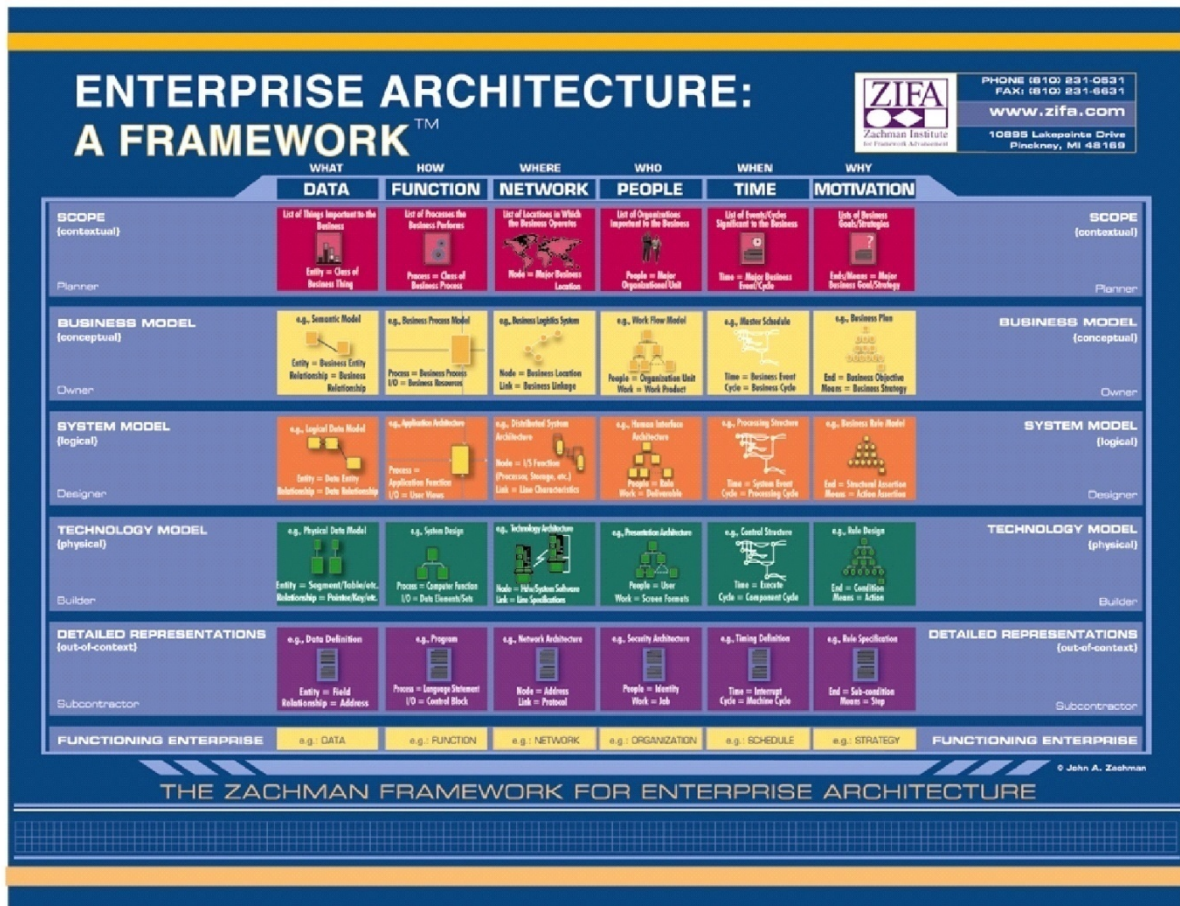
ENTERPRISE ARCHITECTURE: A FRAMEWORK™

ZIFA
Zachman Institute for Framework Advancement

PHONE (810) 231-0531
FAX: (810) 231-6631
www.zifa.com
10895 Lakepointe Drive
Pinckney, MI 48169

| | WHAT DATA | HOW FUNCTION | WHERE NETWORK | WHO PEOPLE | WHEN TIME | WHY MOTIVATION | |
|---|---|---|---|---|---|---|---|
| SCOPE (contextual) Planner | List of Things Important to the Business. Entity = Class of Business Thing | List of Processes the Business Performs. Process = Class of Business Process | List of Locations in Which the Business Operates. Node = Major Business Location | List of Organizations Important to the Business. People = Major Organizational Unit | List of Events/Cycles Significant to the Business. Time = Major Business Event/Cycle | List of Business Goals/Strategies. Ends/Means = Major Business Goal/Strategy | SCOPE (contextual) Planner |
| BUSINESS MODEL (conceptual) Owner | e.g., Semantic Model. Entity = Business Entity. Relationship = Business Relationship | e.g., Business Process Model. Process = Business Process. I/O = Business Resources | e.g., Business Logistics System. Node = Business Location. Link = Business Linkage | e.g., Work Flow Model. People = Organization Unit. Work = Work Product | e.g., Master Schedule. Time = Business Event. Cycle = Business Cycle | e.g., Business Plan. End = Business Objective. Means = Business Strategy | BUSINESS MODEL (conceptual) Owner |
| SYSTEM MODEL (logical) Designer | e.g., Logical Data Model. Entity = Data Entity. Relationship = Data Relationship | e.g., Application Architecture. Process = Application Function. I/O = User Views | e.g., Distributed System Architecture. Node = I/S Function (Processor, Storage, etc.) Link = Line Characteristics | e.g., Human Interface Architecture. People = Role. Work = Deliverable | e.g., Processing Structure. Time = System Event. Cycle = Processing Cycle | e.g., Business Rule Model. End = Structural Assertion. Means = Action Assertion | SYSTEM MODEL (logical) Designer |
| TECHNOLOGY MODEL (physical) Builder | e.g., Physical Data Model. Entity = Segment/Table/etc. Relationship = Pointer/Key/etc. | e.g., System Design. Process = Computer Function. I/O = Data Elements/Sets | e.g., Technology Architecture. Node = Hdw/System Software. Link = Line Specifications | e.g., Presentation Architecture. People = User. Work = Screen Formats | e.g., Control Structure. Time = Execute. Cycle = Component Cycle | e.g., Rule Design. End = Condition. Means = Action | TECHNOLOGY MODEL (physical) Builder |
| DETAILED REPRESENTATIONS (out-of-context) Subcontractor | e.g., Data Definition. Entity = Field. Relationship = Address | e.g., Program. Process = Language Statement. I/O = Control Block | e.g., Network Architecture. Node = Address. Link = Protocol | e.g., Security Architecture. People = Identity. Work = Job | e.g., Timing Definition. Time = Interrupt. Cycle = Machine Cycle | e.g., Rule Specification. End = Sub-condition. Means = Step | DETAILED REPRESENTATIONS (out-of-context) Subcontractor |
| FUNCTIONING ENTERPRISE | e.g.: DATA | e.g.: FUNCTION | e.g.: NETWORK | e.g.: ORGANIZATION | e.g.: SCHEDULE | e.g.: STRATEGY | FUNCTIONING ENTERPRISE |

© John A. Zachman

THE ZACHMAN FRAMEWORK FOR ENTERPRISE ARCHITECTURE